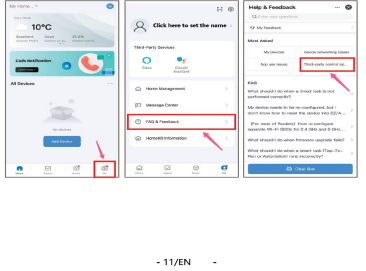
My Home
10°C
Excellent
Good
55.0%
Cards Notification
All Devices
No devices
Add Device
Home
Smart
Me

Click here to set the name
Third-Party Services
Alexa
Google Assistant
Home Management
Message Center
FAQ & Feedback
HomeKit Information
Home
Smart
Me

Help & Feedback
Enter your question
My Feedback
Most Asked
My Devices
Device networking issues
App use issues
Third-party control se...
FAQ
What should I do when a smart task is not performed normally?
My device needs to be re-configured, but I don't know how to reset the device into EZ/A...
(For 'more' of Readers) How to configure separate Wi-Fi SSIDs for 2.4 GHz and 5 GHz...
What should I do when firmware upgrade fails?
What should I do when a smart task (Tap-To-Run or Automation) runs incorrectly?
Chat Bot

- 11/EN -